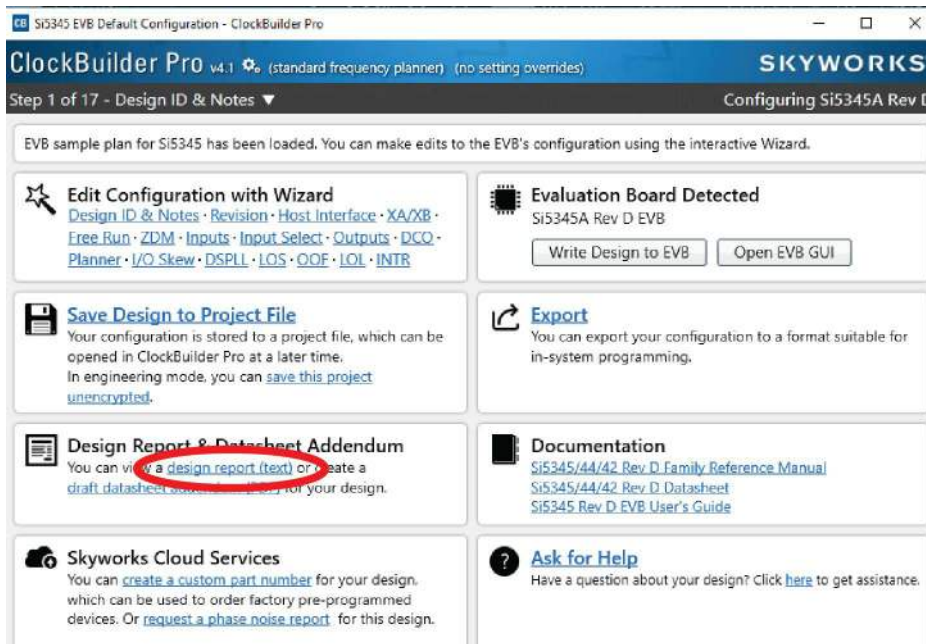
CB Si5345 EVB Default Configuration - ClockBuilder Pro

ClockBuilder Pro v4.1 (standard frequency planner) (no setting overrides)

SKYWORKS

Step 1 of 17 - Design ID & Notes ▼

Configuring Si5345A Rev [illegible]

EVB sample plan for Si5345 has been loaded. You can make edits to the EVB's configuration using the interactive Wizard.

Edit Configuration with Wizard
Design ID & Notes · Revision · Host Interface · XA/XB · Free Run · ZDM · Inputs · Input Select · Outputs · DCO · Planner · I/O Skew · DSPLL · LOS · OOF · LOL · INTR

Evaluation Board Detected
Si5345A Rev D EVB

Write Design to EVB

Open EVB GUI

Save Design to Project File
Your configuration is stored to a project file, which can be opened in ClockBuilder Pro at a later time.
In engineering mode, you can save this project unencrypted.

Export
You can export your configuration to a format suitable for in-system programming.

Design Report & Datasheet Addendum
You can v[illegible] a design report (text) or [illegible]eate a draft datasheet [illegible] for your design.

Documentation
Si5345/44/42 Rev D Family Reference Manual
Si5345/44/42 Rev D Datasheet
Si5345 Rev D EVB User's Guide

Skyworks Cloud Services
You can create a custom part number for your design, which can be used to order factory pre-programmed devices. Or request a phase noise report for this design.

Ask for Help
Have a question about your design? Click here to get assistance.